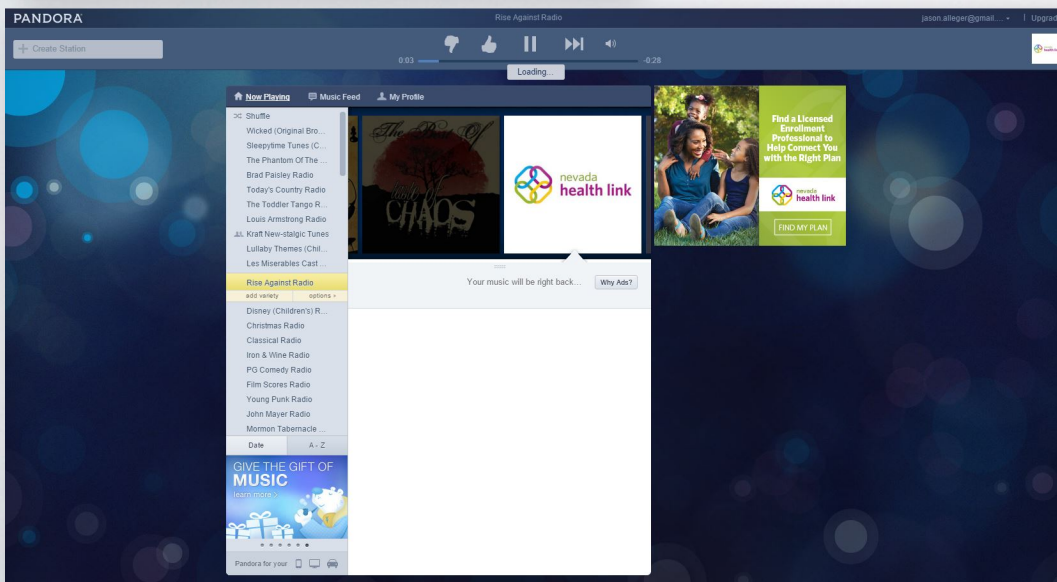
PANDORA

Rise Against Radio

jason.alleger@gmail.... | Upgrad

Create Station

0:03

-0:28

Loading...

Now Playing

Music Feed

My Profile

Shuffle

Wicked (Original Bro...

Sleepytime Tunes (C...

The Phantom Of The ...

Brad Paisley Radio

Today's Country Radio

The Toddler Tango R...

Louis Armstrong Radio

Kraft New-stalgic Tunes

Lullaby Themes (Chil...

Les Miserables Cast ...

Rise Against Radio

add variety

options

Disney (Children's) R...

Christmas Radio

Classical Radio

Iron & Wine Radio

PG Comedy Radio

Film Scores Radio

Young Punk Radio

John Mayer Radio

Mormon Tabernacle ...

Date

A - Z

GIVE THE GIFT OF MUSIC

learn more

Pandora for your

The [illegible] Of

CHAOS

nevada health link

Your music will be right back...

Why Ads?

Find a Licensed Enrollment Professional to Help Connect You with the Right Plan

nevada health link

FIND MY PLAN

nevada health link